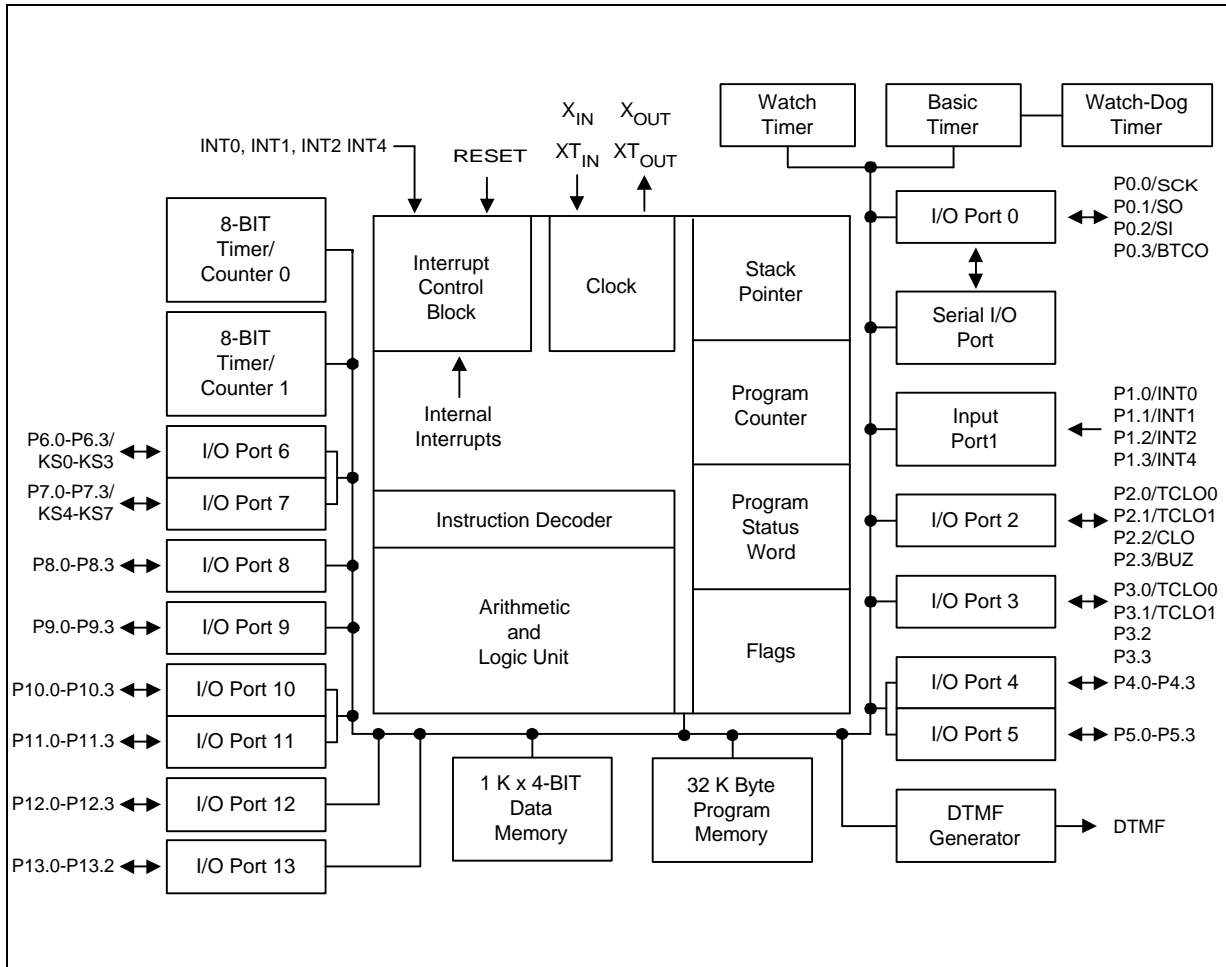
$X_{IN}$ $X_{OUT}$
$XT_{IN}$ $XT_{OUT}$

Watch Timer

Basic Timer

Watch-Dog Timer

INT0, INT1, INT2 INT4

RESET

8-BIT Timer/ Counter 0

Interrupt Control Block

Clock

Stack Pointer

I/O Port 0

P0.0/SCK
P0.1/SO
P0.2/SI
P0.3/BTCO

Serial I/O Port

8-BIT Timer/ Counter 1

Internal Interrupts

Program Counter

Input Port1

P1.0/INT0
P1.1/INT1
P1.2/INT2
P1.3/INT4

P6.0-P6.3/ KS0-KS3

I/O Port 6

P7.0-P7.3/ KS4-KS7

I/O Port 7

Instruction Decoder

Program Status Word

I/O Port 2

P2.0/TCLO0
P2.1/TCLO1
P2.2/CLO
P2.3/BUZ

P8.0-P8.3

I/O Port 8

P9.0-P9.3

I/O Port 9

Arithmetic and Logic Unit

Flags

I/O Port 3

P3.0/TCLO0
P3.1/TCLO1
P3.2
P3.3

P10.0-P10.3

I/O Port 10

P11.0-P11.3

I/O Port 11

I/O Port 4

P4.0-P4.3

I/O Port 5

P5.0-P5.3

P12.0-P12.3

I/O Port 12

1 K x 4-BIT Data Memory

32 K Byte Program Memory

DTMF Generator

DTMF

P13.0-P13.2

I/O Port 13